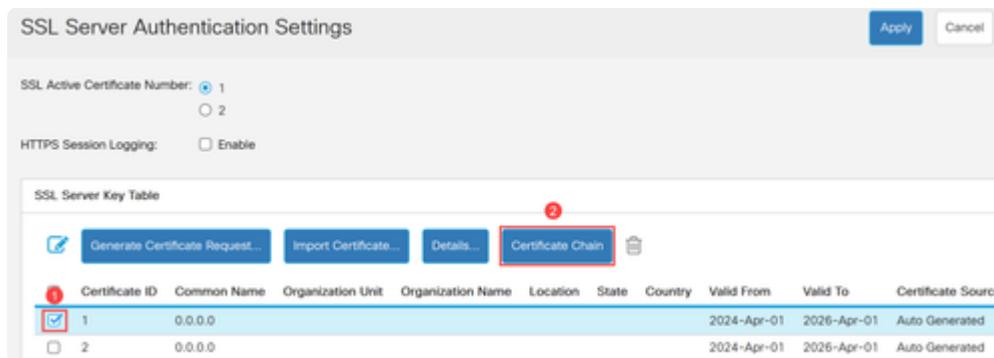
SSL Server Authentication Settings

Apply Cancel

SSL Active Certificate Number: 1
2

HTTPS Session Logging: Enable

SSL Server Key Table

2

Generate Certificate Request... Import Certificate... Details... Certificate Chain

1

| | Certificate ID | Common Name | Organization Unit | Organization Name | Location | State | Country | Valid From | Valid To | Certificate Sourc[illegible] |
|---|---|---|---|---|---|---|---|---|---|---|
| ☑ | 1 | 0.0.0.0 | | | | | | 2024-Apr-01 | 2026-Apr-01 | Auto Generated |
| ☐ | 2 | 0.0.0.0 | | | | | | 2024-Apr-01 | 2026-Apr-01 | Auto Generated |